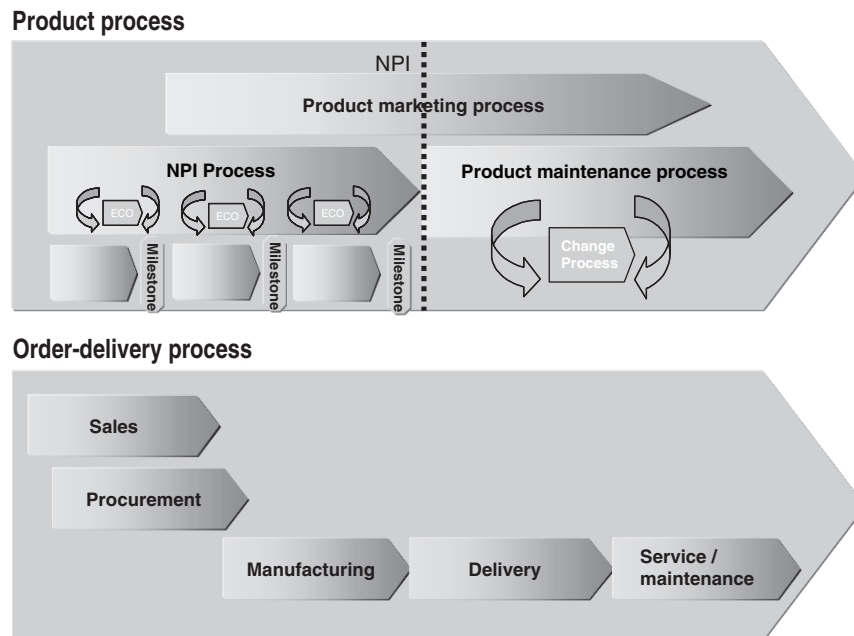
Product process

NPI

Product marketing process

NPI Process

ECO

ECO

ECO

Milestone

Milestone

Milestone

Product maintenance process

Change Process

Order-delivery process

Sales

Procurement

Manufacturing

Delivery

Service / maintenance